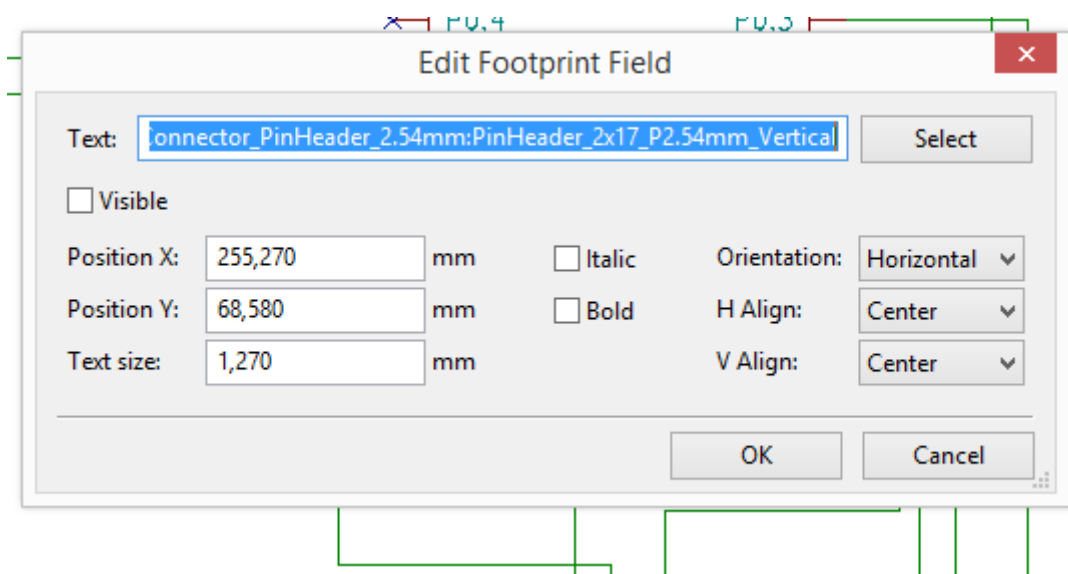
P0.4 P0.3

Edit Footprint Field

×

Text: :onnector_PinHeader_2.54mm:PinHeader_2x17_P2.54mm_Vertical

Select

Visible

Position X: 255,270 mm

Position Y: 68,580 mm

Text size: 1,270 mm

Italic

Bold

Orientation: Horizontal

H Align: Center

V Align: Center

OK

Cancel